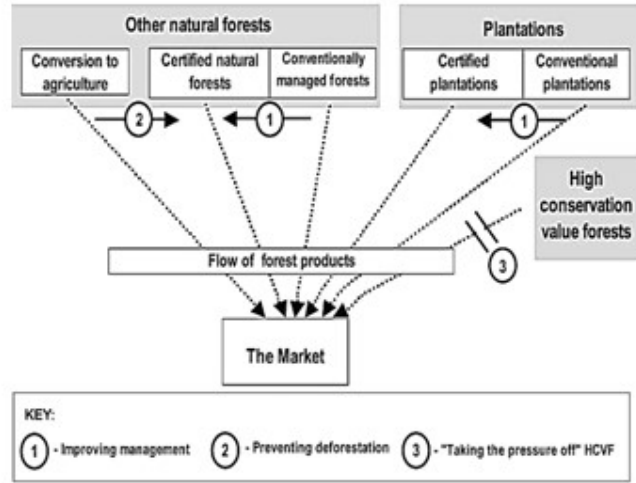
Other natural forests

Conversion to agriculture

Certified natural forests

Conventionally managed forests

Plantations

Certified plantations

Conventional plantations

2

1

1

High conservation value forests

Flow of forest products

3

The Market

KEY:

1 - Improving management

2 - Preventing deforestation

3 - "Taking the pressure off" HCVF